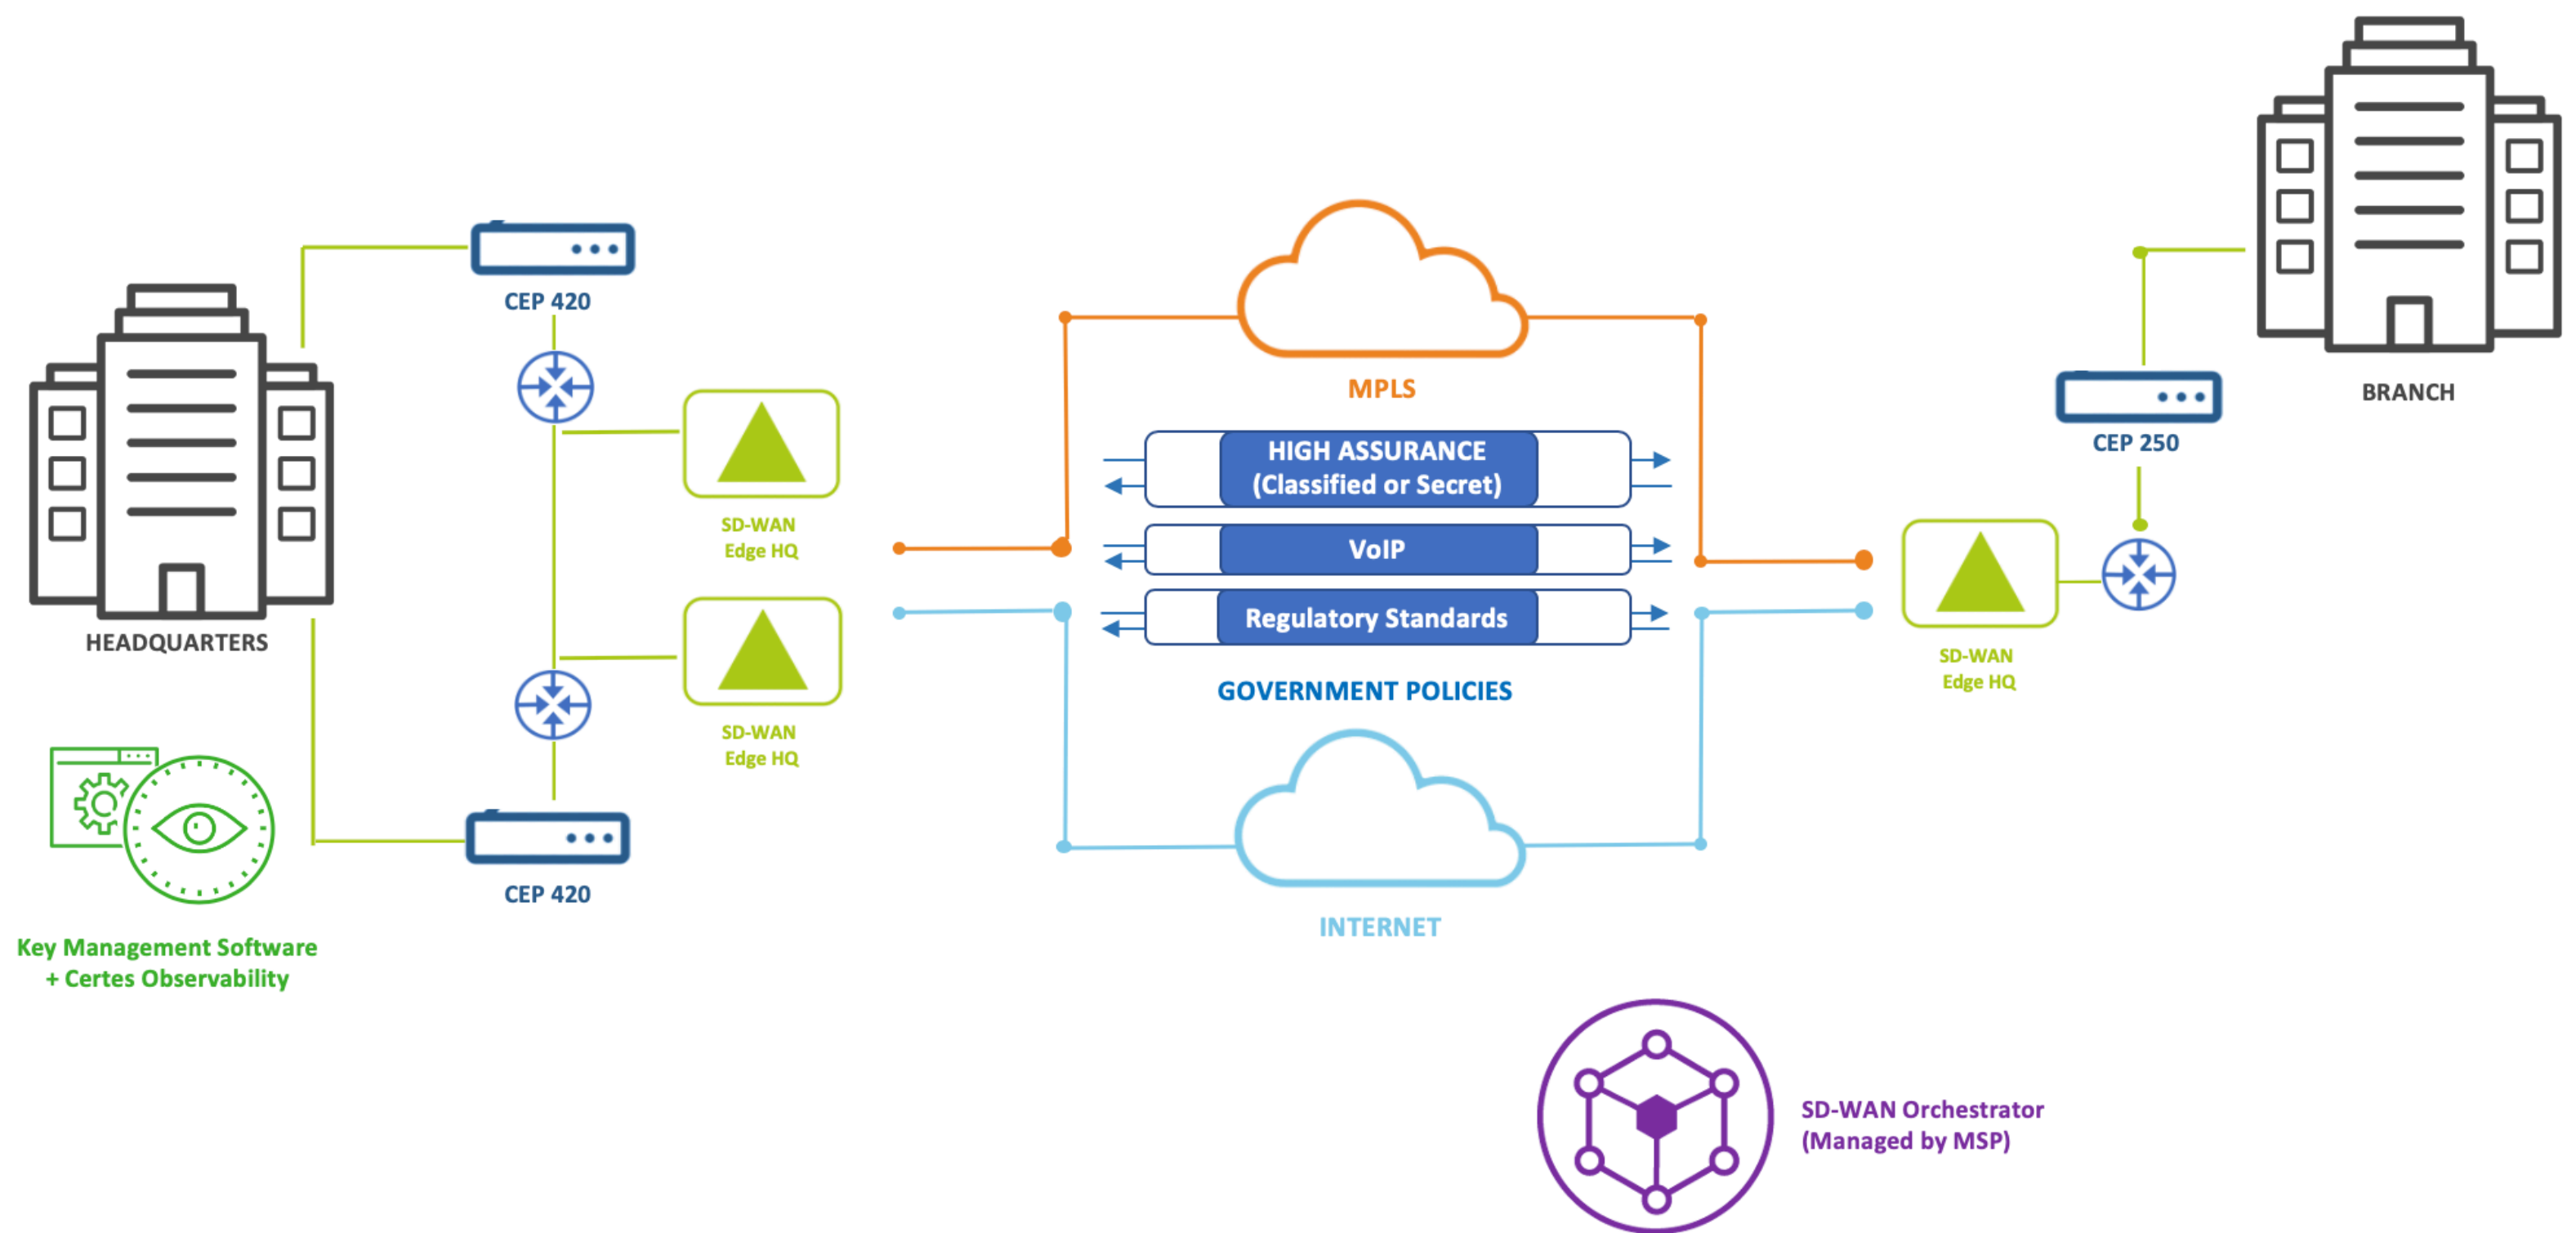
HEADQUARTERS

CEP 420

SD-WAN Edge HQ

SD-WAN Edge HQ

CEP 420

Key Management Software + Certes Observability

MPLS

HIGH ASSURANCE (Classified or Secret)

VoIP

Regulatory Standards

GOVERNMENT POLICIES

INTERNET

BRANCH

CEP 250

SD-WAN Edge HQ

SD-WAN Orchestrator (Managed by MSP)